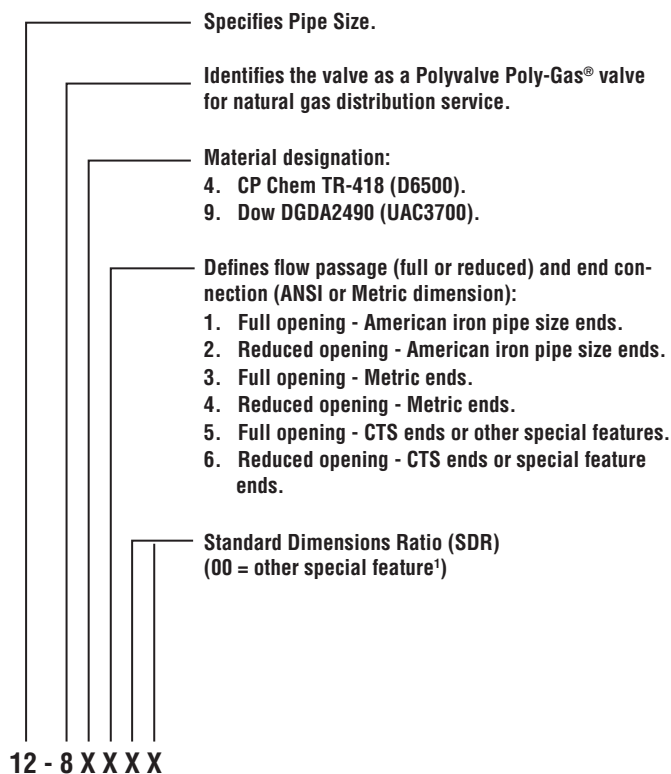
Specifies Pipe Size.

Identifies the valve as a Polyvalve Poly-Gas® valve for natural gas distribution service.

Material designation:
4. CP Chem TR-418 (D6500).
9. Dow DGDA2490 (UAC3700).

Defines flow passage (full or reduced) and end connection (ANSI or Metric dimension):
1. Full opening - American iron pipe size ends.
2. Reduced opening - American iron pipe size ends.
3. Full opening - Metric ends.
4. Reduced opening - Metric ends.
5. Full opening - CTS ends or other special features.
6. Reduced opening - CTS ends or special feature ends.

Standard Dimensions Ratio (SDR)
(00 = other special feature$^1$)

12 - 8 X X X X